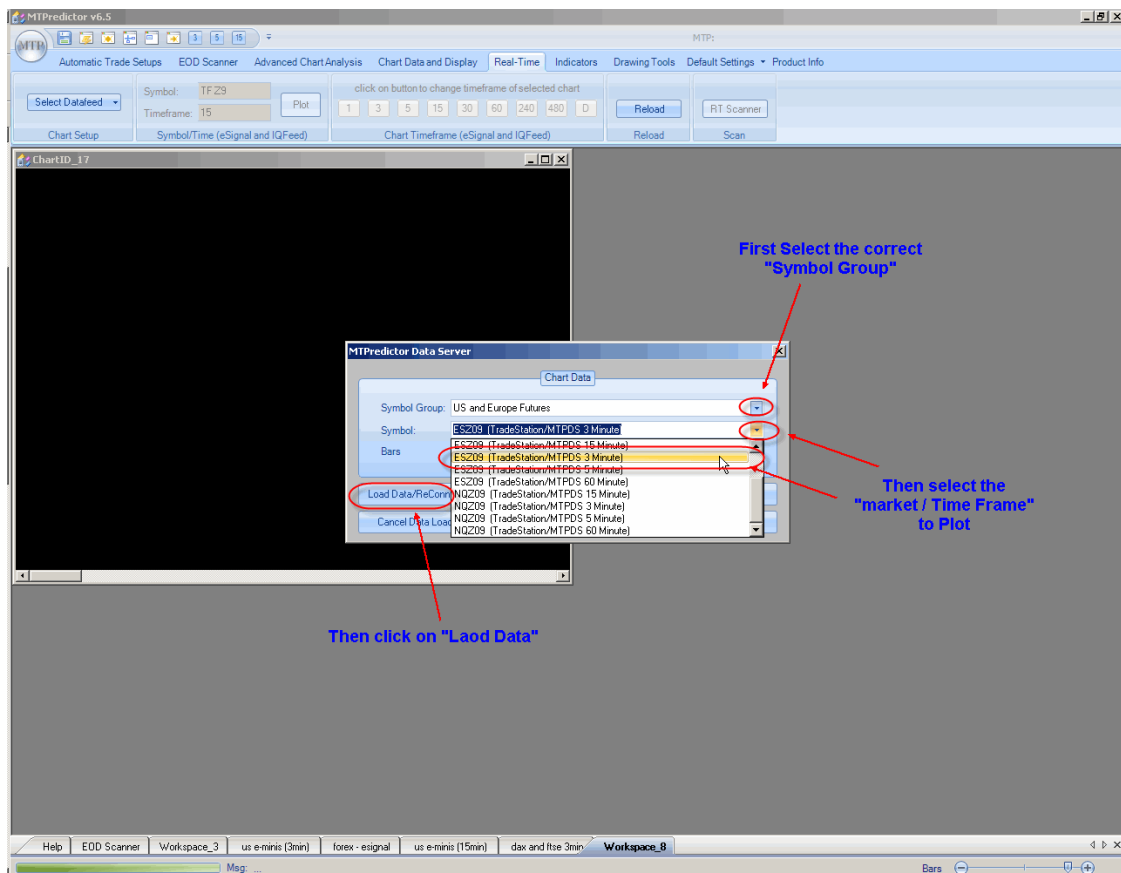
MTPredictor v6.5

MTP:

Automatic Trade Setups | EOD Scanner | Advanced Chart Analysis | Chart Data and Display | Real-Time | Indicators | Drawing Tools | Default Settings | Product Info

Select Datafeed

Symbol: TFZ9

Timeframe: 15

Plot

click on button to change timeframe of selected chart

1 | 3 | 5 | 15 | 30 | 60 | 240 | 480 | D

Reload

RT Scanner

Chart Setup | Symbol/Time (eSignal and IQFeed) | Chart Timeframe (eSignal and IQFeed) | Reload | Scan

ChartID_17

First Select the correct "Symbol Group"

MTPredictor Data Server

Chart Data

Symbol Group: US and Europe Futures

Symbol: ESZ09 (TradeStation/MTPDS 3 Minute)

Bars

ESZ09 (TradeStation/MTPDS 15 Minute)
ESZ09 (TradeStation/MTPDS 3 Minute)
ESZ09 (TradeStation/MTPDS 5 Minute)
ESZ09 (TradeStation/MTPDS 60 Minute)
NQZ09 (TradeStation/MTPDS 15 Minute)
NQZ09 (TradeStation/MTPDS 3 Minute)
NQZ09 (TradeStation/MTPDS 5 Minute)
NQZ09 (TradeStation/MTPDS 60 Minute)

Load Data/ReConn

Cancel Data Load

Then select the "market / Time Frame" to Plot

Then click on "Laod Data"

Help | EOD Scanner | Workspace_3 | us e-minis (3min) | forex - esignal | us e-minis (15min) | dax and ftse 3min | Workspace_8

Msg: ...

Bars